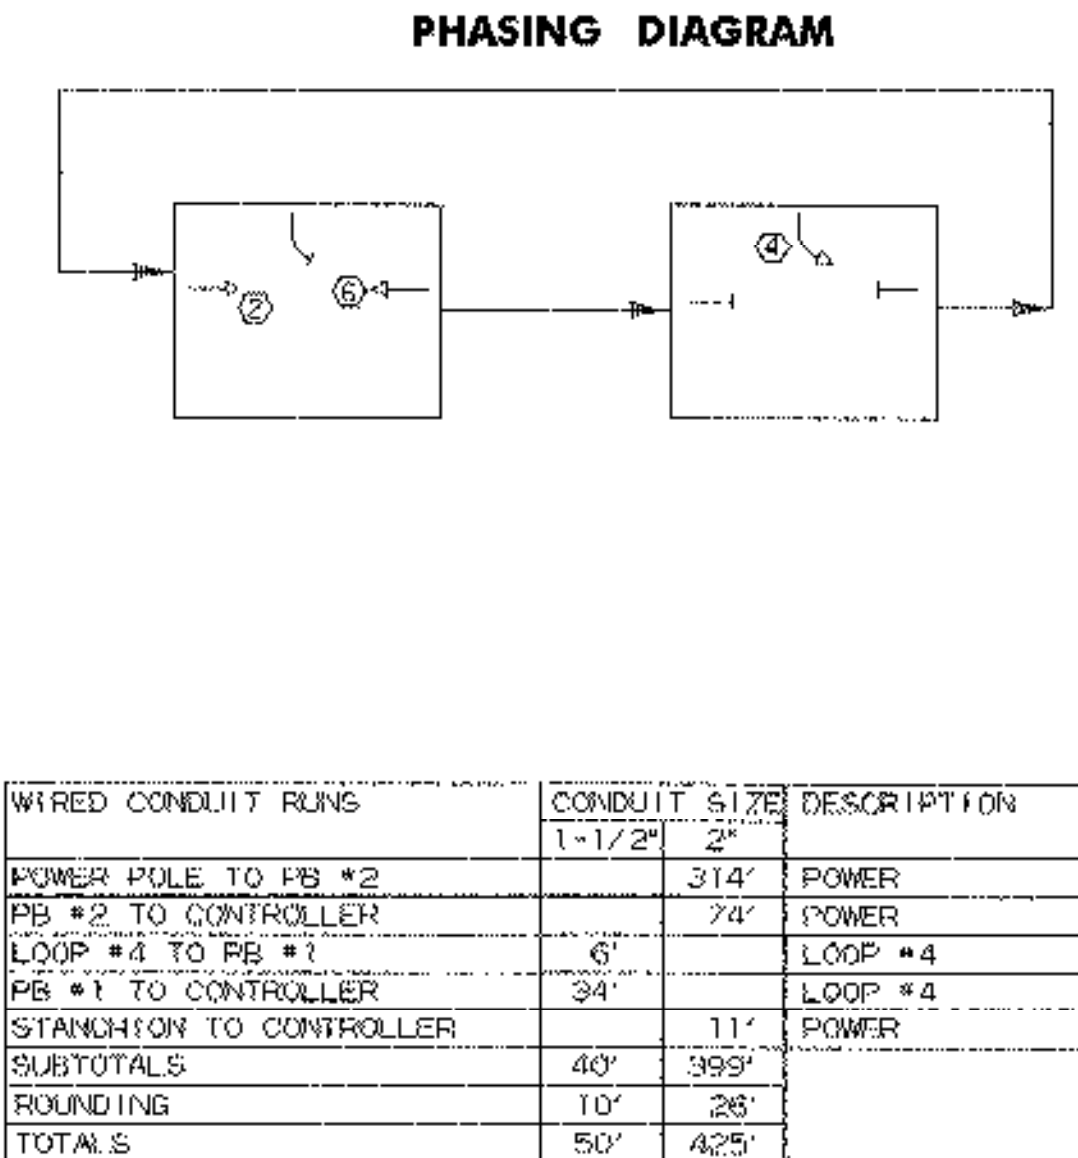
PHASING DIAGRAM

2

6

4

| WIRED CONDUIT RUNS | CONDUIT SIZE | | DESCRIPTION |
|---|---|---|---|
| | 1-1/2" | 2" | |
| POWER POLE TO PB #2 | | 314' | POWER |
| PB #2 TO CONTROLLER | | 74' | POWER |
| LOOP #4 TO PB #1 | 6' | | LOOP #4 |
| PB #1 TO CONTROLLER | 34' | | LOOP #4 |
| STANCHION TO CONTROLLER | | 11' | POWER |
| SUBTOTALS | 40' | 399' | |
| ROUNDING | 10' | 26' | |
| TOTALS | 50' | 425' | |